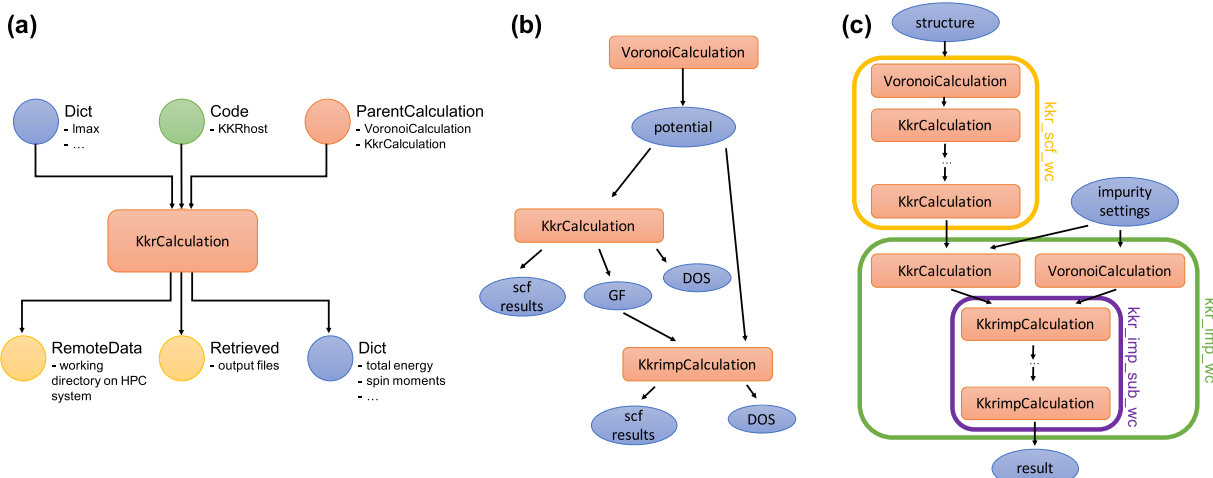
(a)

Dict
- lmax
- …

Code
- KKRhost

ParentCalculation
- VoronoiCalculation
- KkrCalculation

KkrCalculation

RemoteData
- working directory on HPC system

Retrieved
- output files

Dict
- total energy
- spin moments
- …

(b)

VoronoiCalculation

potential

KkrCalculation

scf results

GF

DOS

KkrimpCalculation

scf results

DOS

(c)

structure

VoronoiCalculation

KkrCalculation

…

KkrCalculation

kkr_scf_wc

impurity settings

KkrCalculation

VoronoiCalculation

KkrimpCalculation

…

KkrimpCalculation

kkr_imp_sub_wc

kkr_imp_wc

result